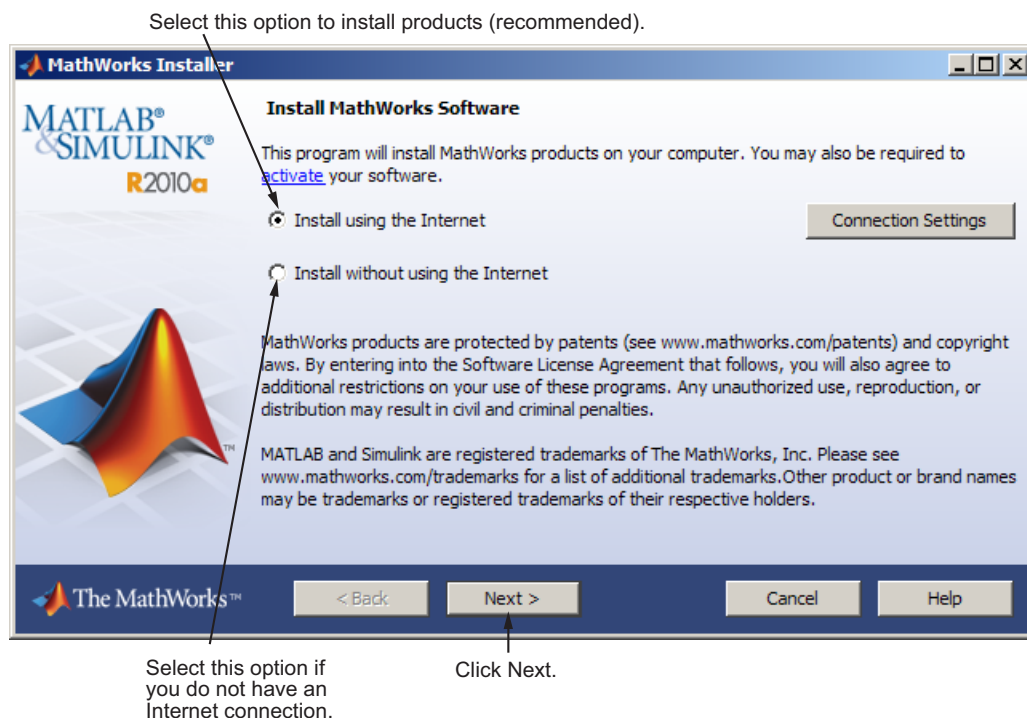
Select this option to install products (recommended).

MathWorks Installer

MATLAB®
&SIMULINK®
R2010a

Install MathWorks Software

This program will install MathWorks products on your computer. You may also be required to activate your software.

Install using the Internet

Connection Settings

Install without using the Internet

MathWorks products are protected by patents (see www.mathworks.com/patents) and copyright laws. By entering into the Software License Agreement that follows, you will also agree to additional restrictions on your use of these programs. Any unauthorized use, reproduction, or distribution may result in civil and criminal penalties.

MATLAB and Simulink are registered trademarks of The MathWorks, Inc. Please see www.mathworks.com/trademarks for a list of additional trademarks.Other product or brand names may be trademarks or registered trademarks of their respective holders.

TM

The MathWorks™

< Back

Next >

Cancel

Help

Select this option if you do not have an Internet connection.

Click Next.